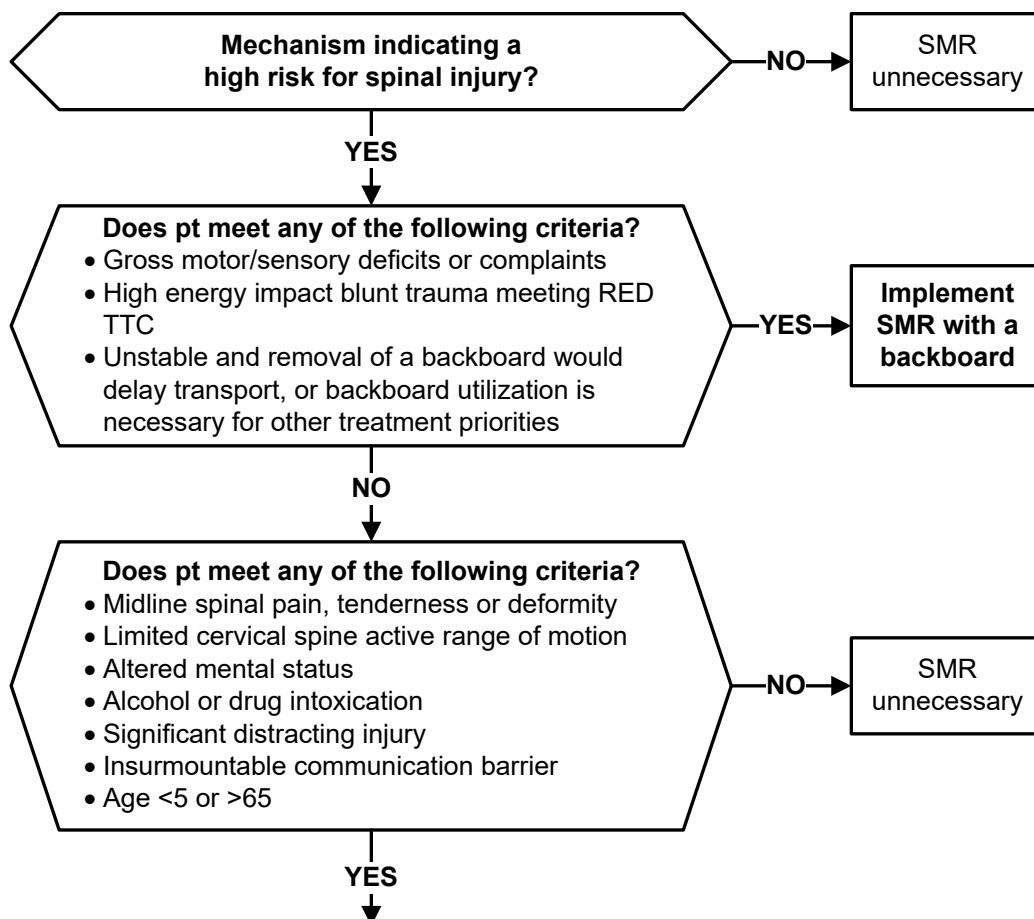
Mechanism indicating a high risk for spinal injury?

NO

SMR unnecessary

YES

Does pt meet any of the following criteria?
- Gross motor/sensory deficits or complaints
- High energy impact blunt trauma meeting RED TTC
- Unstable and removal of a backboard would delay transport, or backboard utilization is necessary for other treatment priorities

YES

Implement SMR with a backboard

NO

Does pt meet any of the following criteria?
- Midline spinal pain, tenderness or deformity
- Limited cervical spine active range of motion
- Altered mental status
- Alcohol or drug intoxication
- Significant distracting injury
- Insurmountable communication barrier
- Age <5 or >65

NO

SMR unnecessary

YES